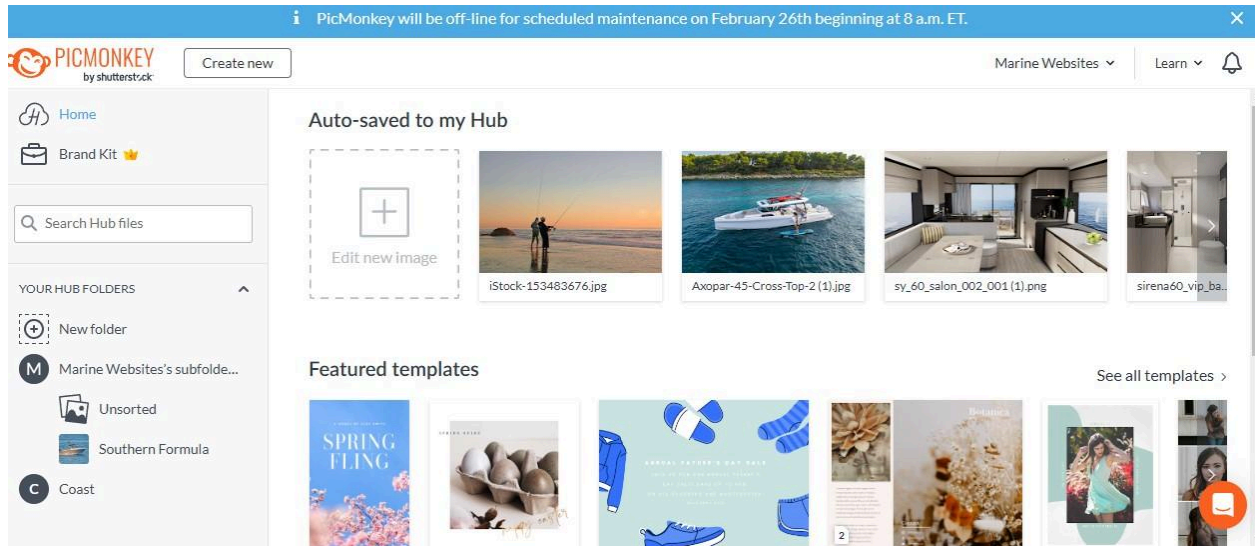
i PicMonkey will be off-line for scheduled maintenance on February 26th beginning at 8 a.m. ET.

PICMONKEY by shutterstock

Create new

Marine Websites

Learn

Home

Brand Kit

Search Hub files

YOUR HUB FOLDERS

New folder

M Marine Websites's subfolde...

Unsorted

Southern Formula

C Coast

Auto-saved to my Hub

Edit new image

iStock-153483676.jpg

Axopar-45-Cross-Top-2 (1).jpg

sy_60_salon_002_001 (1).png

sirena60_vip_ba...

Featured templates

See all templates

SPRING FLING

Botanica

2